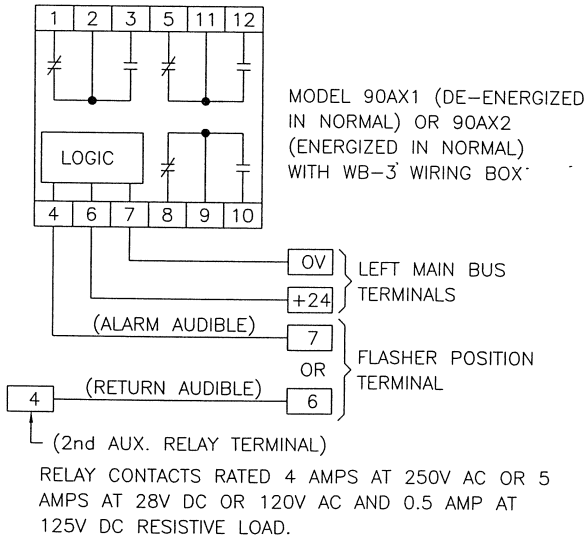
1 2 3 5 11 12

LOGIC

4 6 7 8 9 10

MODEL 90AX1 (DE-ENERGIZED IN NORMAL) OR 90AX2 (ENERGIZED IN NORMAL) WITH WB-3 WIRING BOX

OV

+24

LEFT MAIN BUS TERMINALS

(ALARM AUDIBLE)

7

OR

FLASHER POSITION TERMINAL

4

(RETURN AUDIBLE)

6

(2nd AUX. RELAY TERMINAL)

RELAY CONTACTS RATED 4 AMPS AT 250V AC OR 5 AMPS AT 28V DC OR 120V AC AND 0.5 AMP AT 125V DC RESISTIVE LOAD.